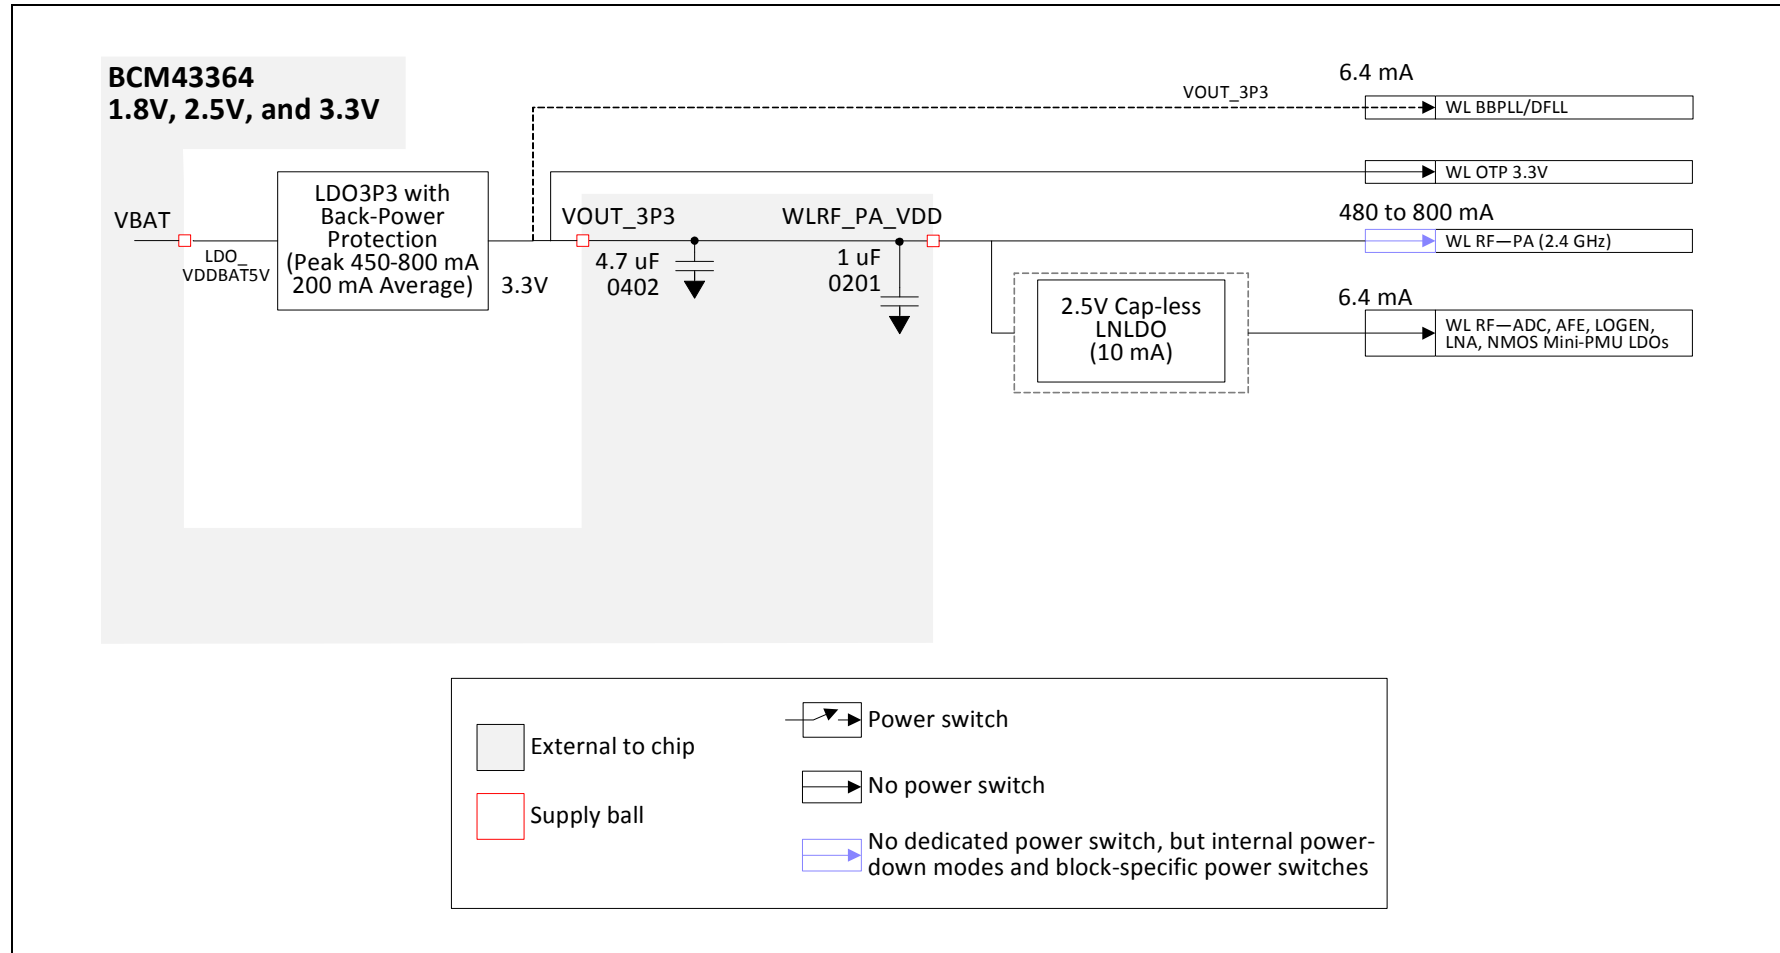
BCM43364
1.8V, 2.5V, and 3.3V

VBAT

LDO_
VDDBAT5V

LDO3P3 with Back-Power Protection (Peak 450-800 mA 200 mA Average)

3.3V

VOUT_3P3

4.7 uF
0402

WLRF_PA_VDD

1 uF
0201

VOUT_3P3

6.4 mA

WL BBPLL/DFLL

WL OTP 3.3V

480 to 800 mA

WL RF—PA (2.4 GHz)

2.5V Cap-less LNLDO (10 mA)

6.4 mA

WL RF—ADC, AFE, LOGEN, LNA, NMOS Mini-PMU LDOs

External to chip

Supply ball

Power switch

No power switch

No dedicated power switch, but internal power-down modes and block-specific power switches